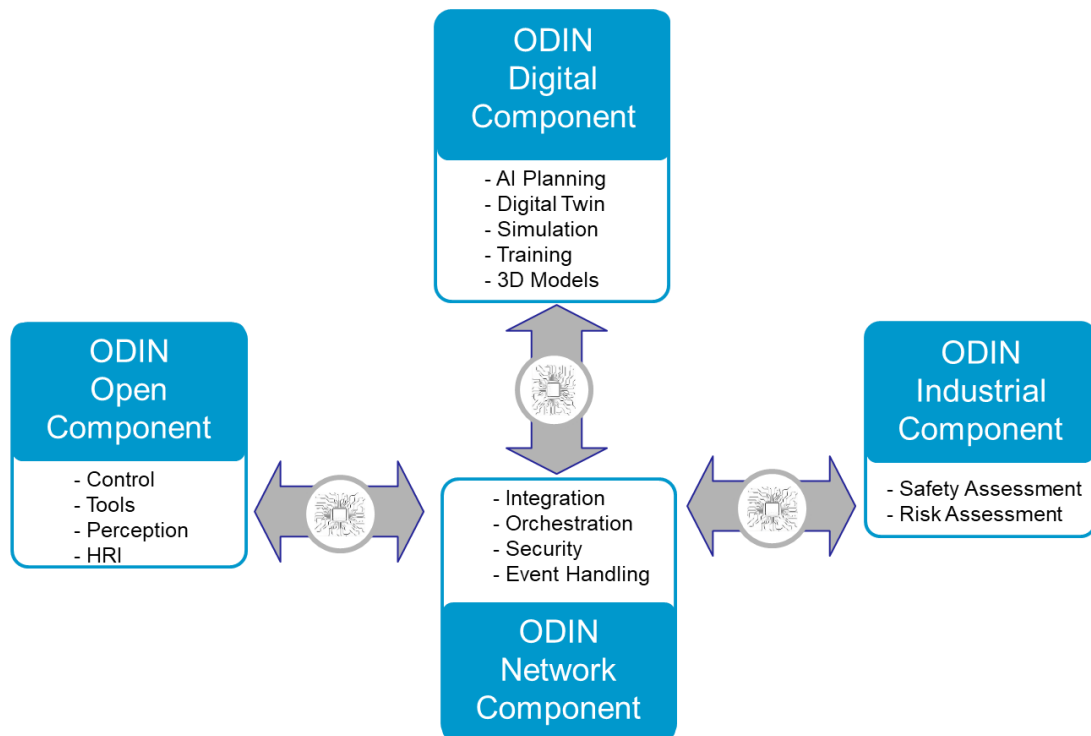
ODIN
Digital
Component

- AI Planning
- Digital Twin
- Simulation
- Training
- 3D Models

ODIN
Open
Component

- Control
- Tools
- Perception
- HRI

ODIN
Industrial
Component

- Safety Assessment
- Risk Assessment

- Integration
- Orchestration
- Security
- Event Handling

ODIN
Network
Component